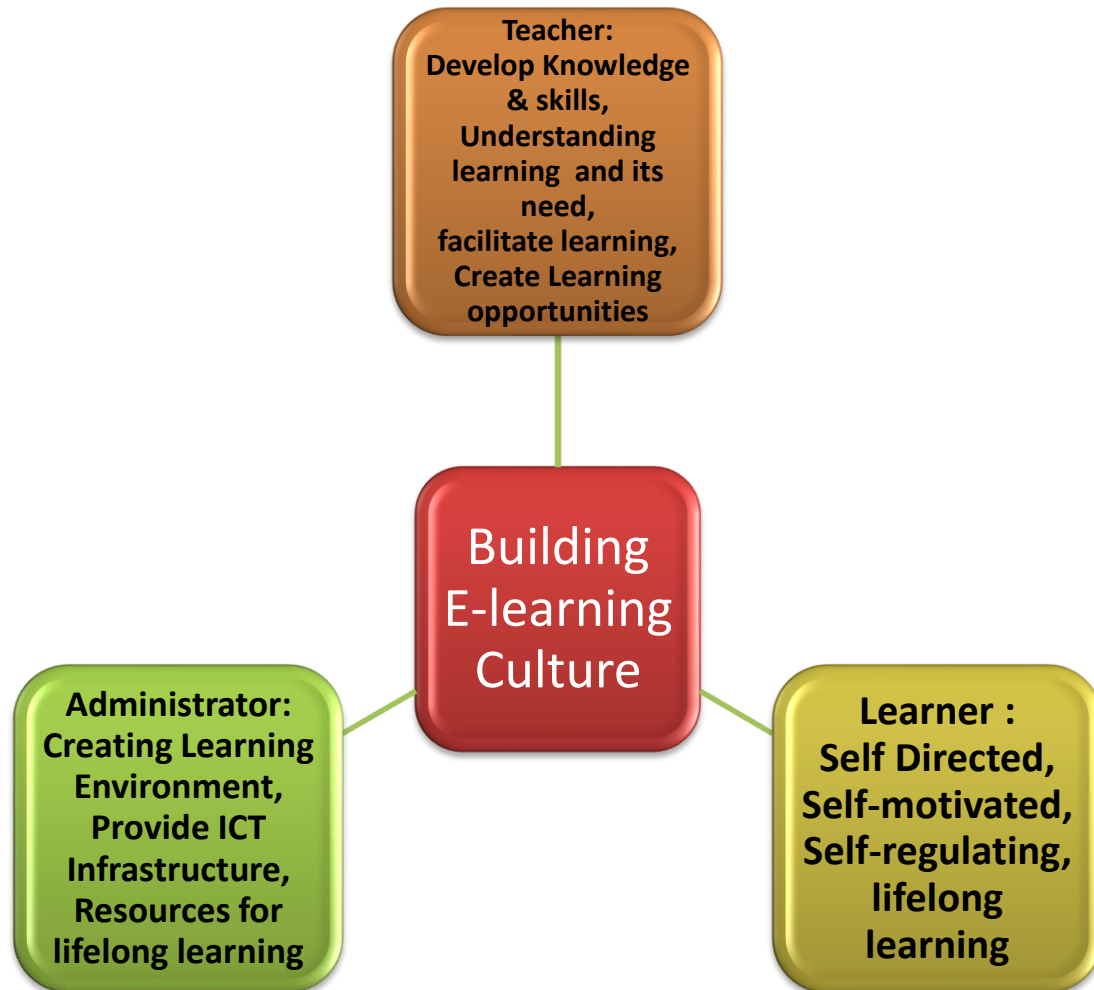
Teacher:
Develop Knowledge & skills,
Understanding learning and its need,
facilitate learning,
Create Learning opportunities

Building E-learning Culture

Administrator:
Creating Learning Environment,
Provide ICT Infrastructure,
Resources for lifelong learning

Learner :
Self Directed,
Self-motivated,
Self-regulating,
lifelong learning